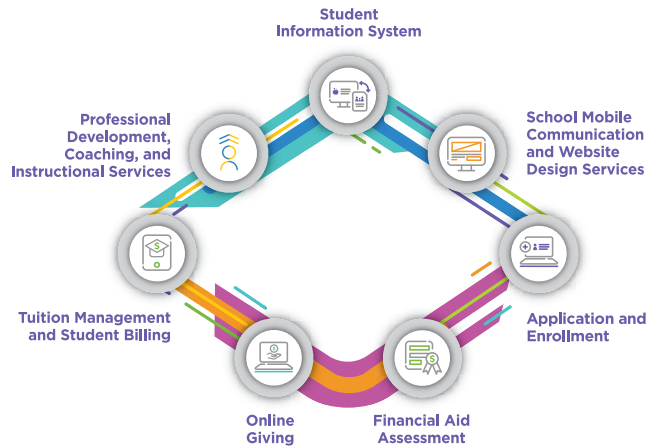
Student Information System

School Mobile Communication and Website Design Services

Application and Enrollment

Financial Aid Assessment

Online Giving

Tuition Management and Student Billing

Professional Development, Coaching, and Instructional Services